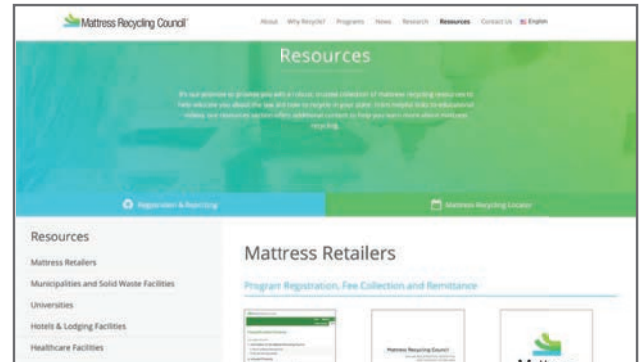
Mattress Recycling Council

About Why Recycle? Programs News Research Resources Contact Us English

Resources

It's our promise to provide you with a robust, trusted collection of mattress recycling resources to help educate you about the law and how to recycle in your state. From helpful links to educational videos, our resources section offers additional content to help you learn more about mattress recycling.

Registration & Reporting

Mattress Recycling Locator

Resources

Mattress Retailers

Municipalities and Solid Waste Facilities

Universities

Hotels & Lodging Facilities

Healthcare Facilities

Mattress Retailers

Program Registration, Fee Collection and Remittance

Mattress Recycling Council

Matt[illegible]